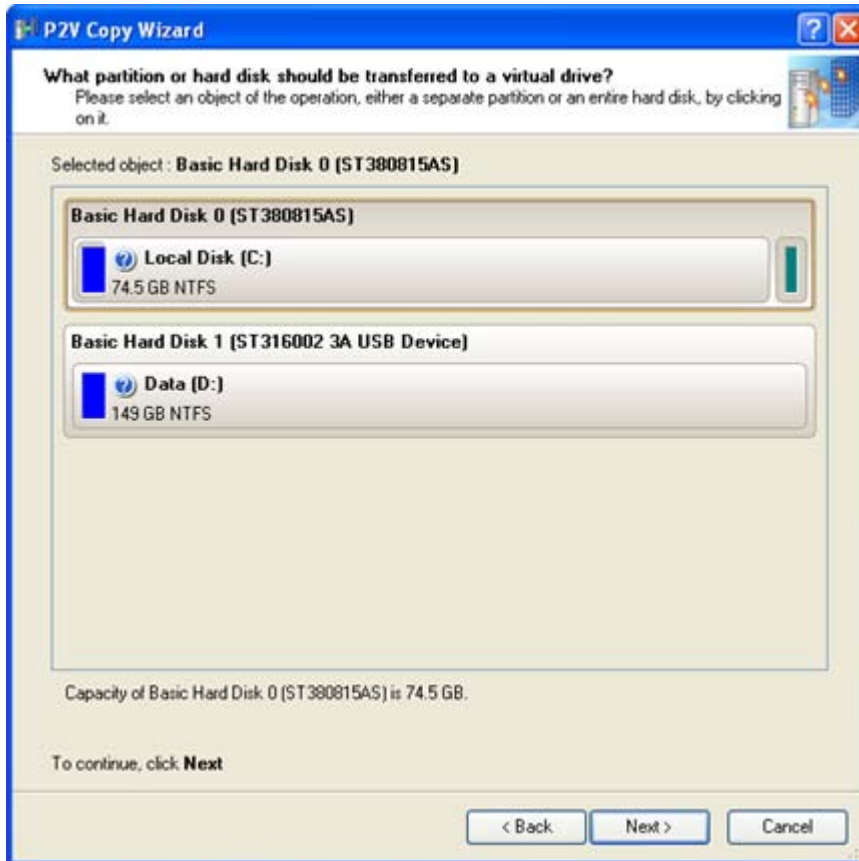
P2V Copy Wizard

What partition or hard disk should be transferred to a virtual drive?
Please select an object of the operation, either a separate partition or an entire hard disk, by clicking on it.

Selected object : Basic Hard Disk 0 (ST380815AS)

Basic Hard Disk 0 (ST380815AS)

Local Disk (C:)
74.5 GB NTFS

Basic Hard Disk 1 (ST316002 3A USB Device)

Data (D:)
149 GB NTFS

Capacity of Basic Hard Disk 0 (ST380815AS) is 74.5 GB.

To continue, click Next

< Back | Next > | Cancel